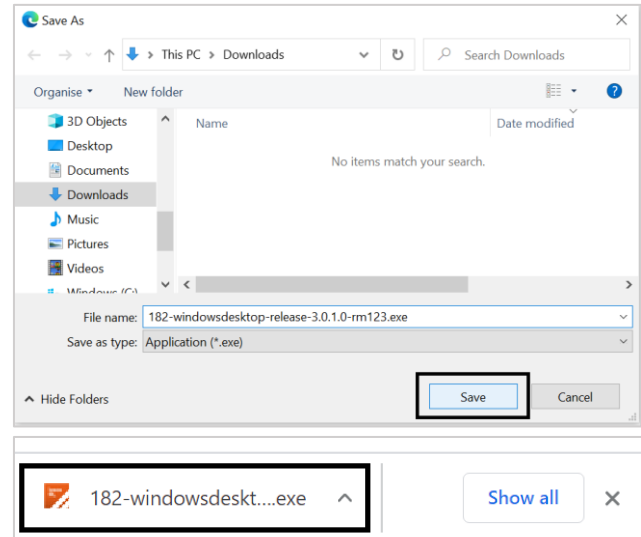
Save As

This PC > Downloads

Search Downloads

Organise ▾ New folder

3D Objects
Desktop
Documents
Downloads
Music
Pictures
Videos
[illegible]

Name
Date modified

No items match your search.

File name: 182-windowsdesktop-release-3.0.1.0-rm123.exe
Save as type: Application (*.exe)

Hide Folders

Save
Cancel

182-windowsdeskt....exe

Show all